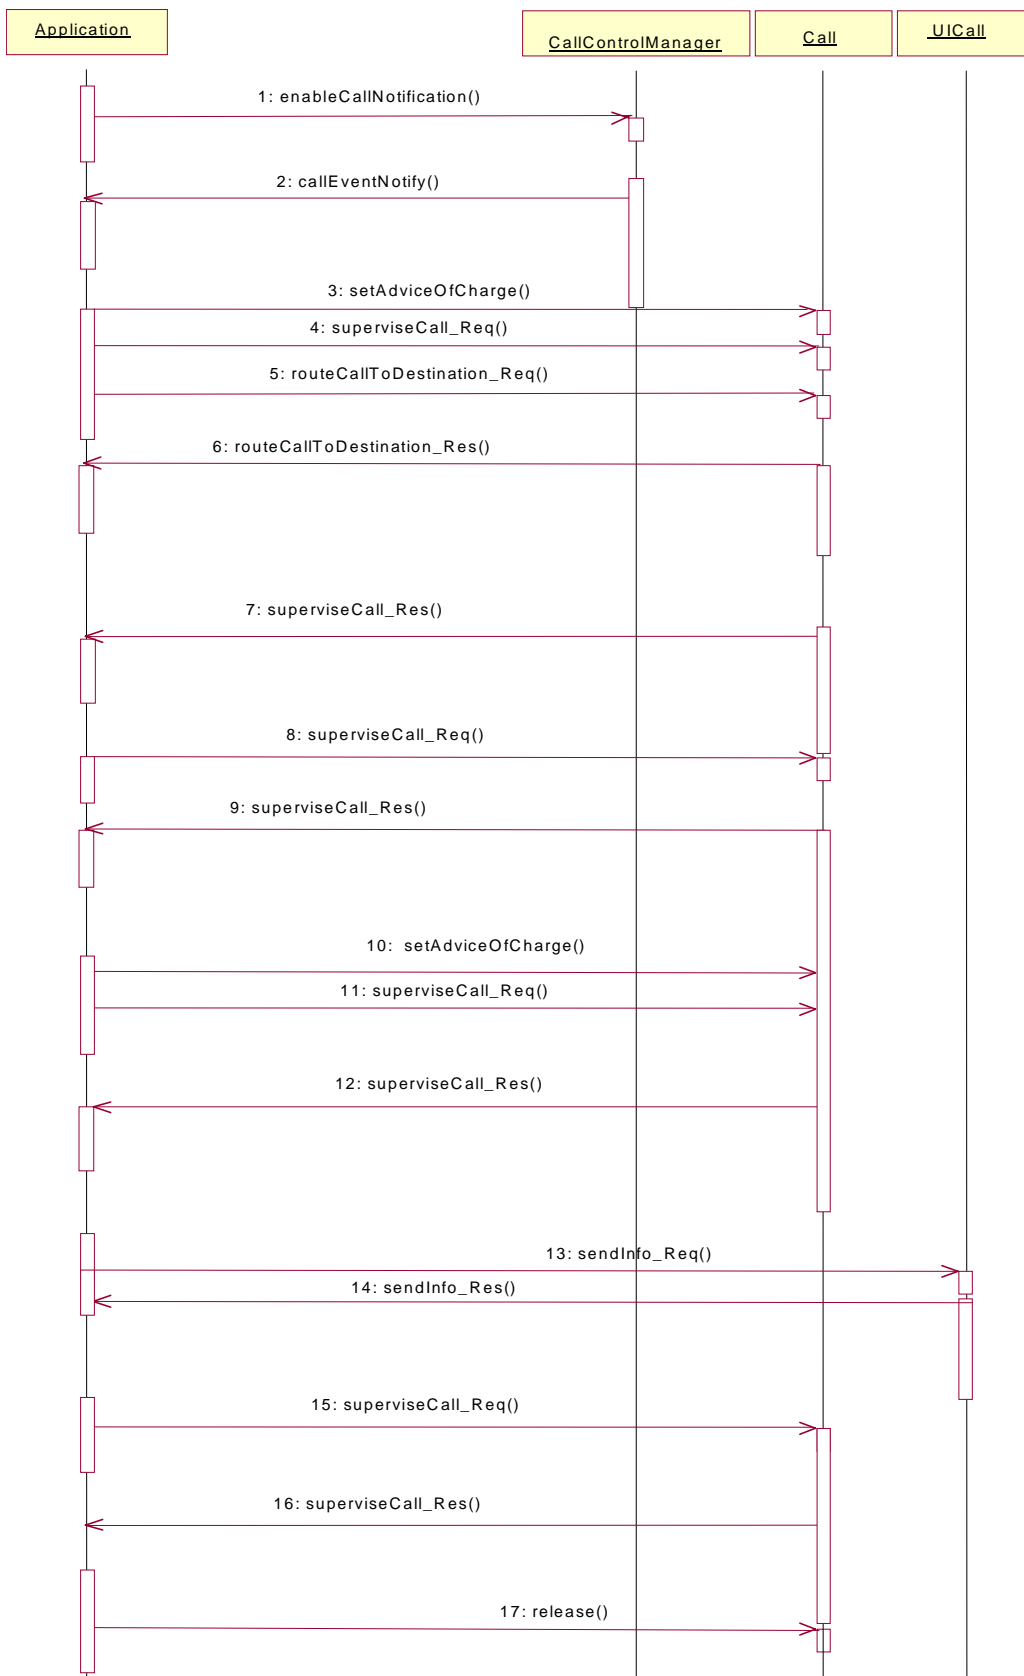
Application

CallControlManager

Call

UICall

1: enableCallNotification()

2: callEventNotify()

3: setAdviceOfCharge()

4: superviseCall_Req()

5: routeCallToDestination_Req()

6: routeCallToDestination_Res()

7: superviseCall_Res()

8: superviseCall_Req()

9: superviseCall_Res()

10: setAdviceOfCharge()

11: superviseCall_Req()

12: superviseCall_Res()

13: sendInfo_Req()

14: sendInfo_Res()

15: superviseCall_Req()

16: superviseCall_Res()

17: release()